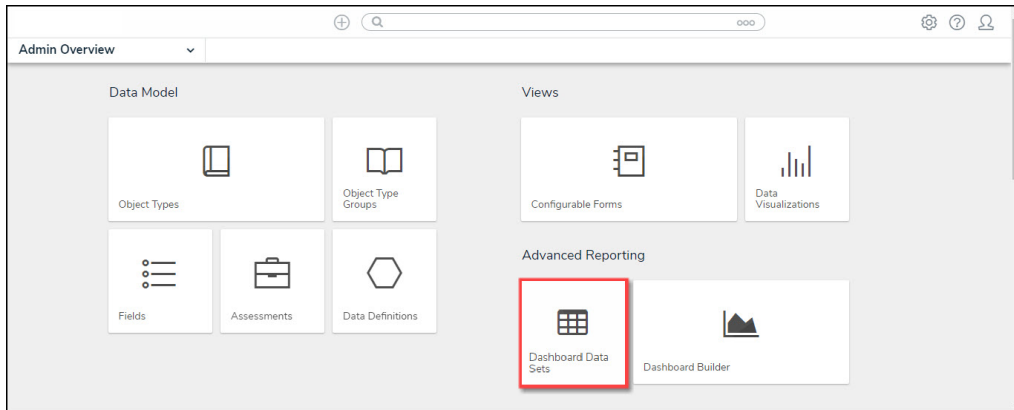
Admin Overview

Data Model

Object Types

Object Type Groups

Fields

Assessments

Data Definitions

Views

Configurable Forms

Data Visualizations

Advanced Reporting

Dashboard Data Sets

Dashboard Builder